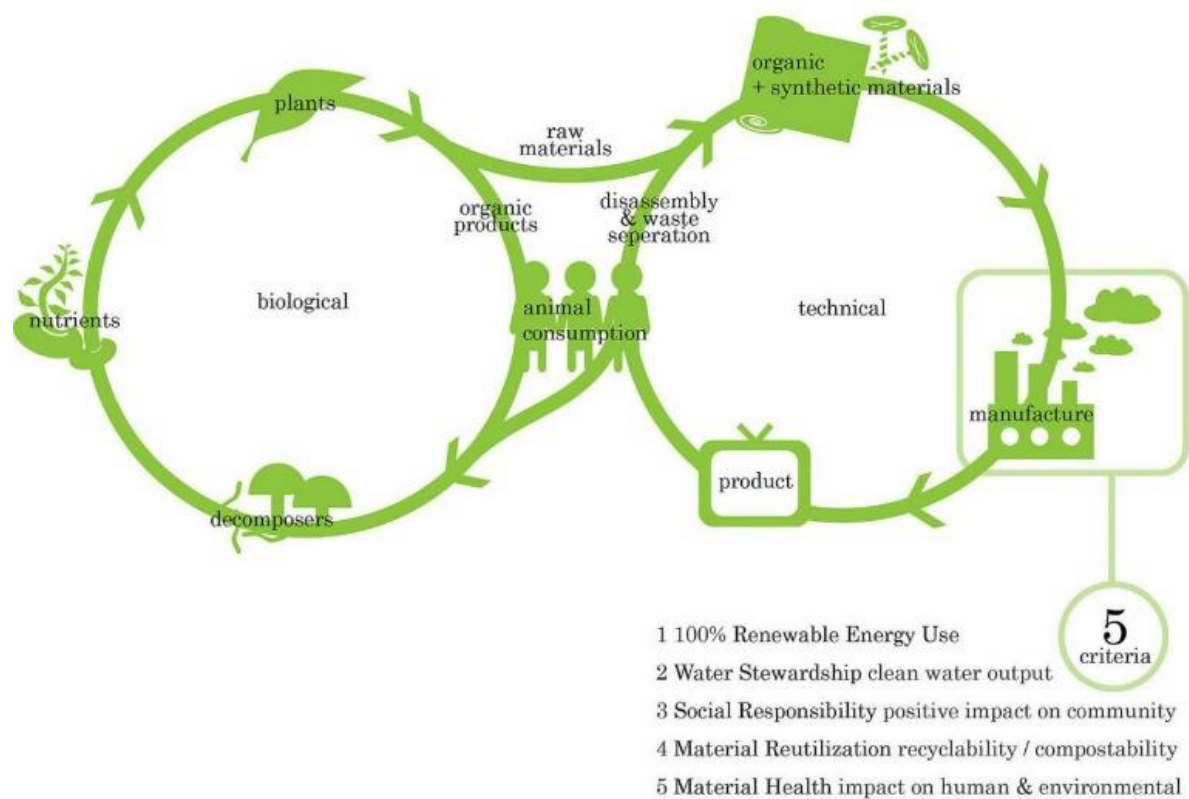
organic + synthetic materials

plants

raw materials

organic products

disassembly & waste seperation

nutrients

biological

animal consumption

technical

manufacture

product

decomposers

5 criteria

1 100% Renewable Energy Use
2 Water Stewardship clean water output
3 Social Responsibility positive impact on community
4 Material Reutilization recyclability / compostability
5 Material Health impact on human & environmental